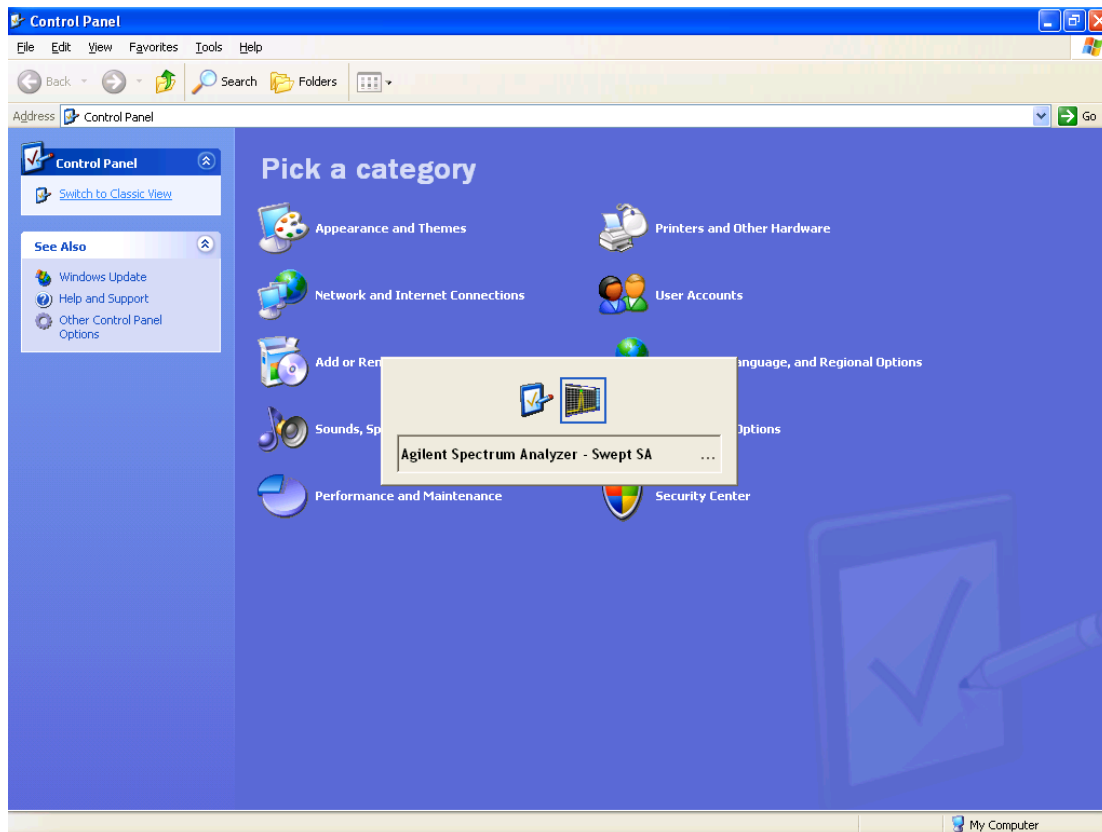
Control Panel

File Edit View Favorites Tools Help

Back Search Folders

Address Control Panel Go

Control Panel

Switch to Classic View

See Also

Windows Update

Help and Support

Other Control Panel Options

Pick a category

Appearance and Themes

Printers and Other Hardware

Network and Internet Connections

User Accounts

Add or Re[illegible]

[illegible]anguage, and Regional Options

Sounds, Sp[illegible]

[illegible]ptions

Agilent Spectrum Analyzer - Swept SA ...

Performance and Maintenance

Security Center

My Computer